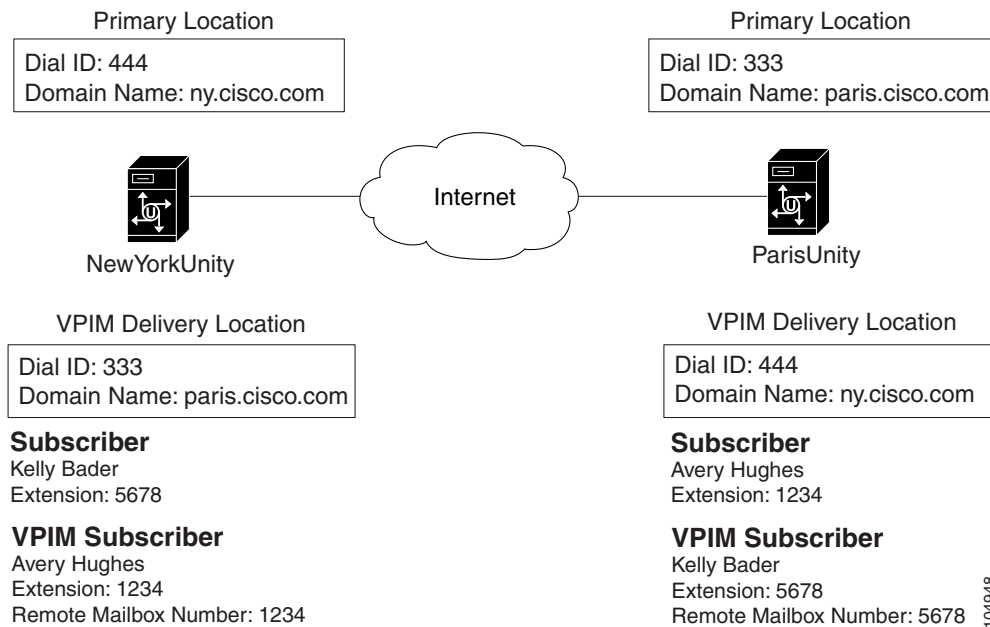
Primary Location

Dial ID: 444
Domain Name: ny.cisco.com

NewYorkUnity

VPIM Delivery Location

Dial ID: 333
Domain Name: paris.cisco.com

**Subscriber**
Kelly Bader
Extension: 5678

**VPIM Subscriber**
Avery Hughes
Extension: 1234
Remote Mailbox Number: 1234

Internet

Primary Location

Dial ID: 333
Domain Name: paris.cisco.com

ParisUnity

VPIM Delivery Location

Dial ID: 444
Domain Name: ny.cisco.com

**Subscriber**
Avery Hughes
Extension: 1234

**VPIM Subscriber**
Kelly Bader
Extension: 5678
Remote Mailbox Number: 5678

104048